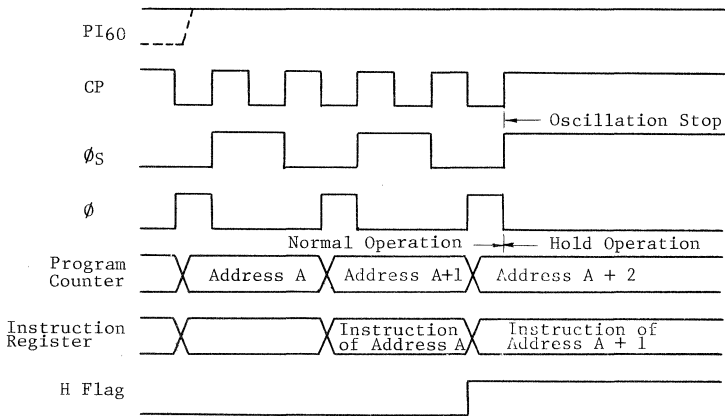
$PI_{60}$

CP

Oscillation Stop

$\phi_S$

$\phi$

Normal Operation

Hold Operation

Program Counter

Address A

Address A+1

Address A + 2

Instruction Register

Instruction of Address A

Instruction of Address A + 1

H Flag